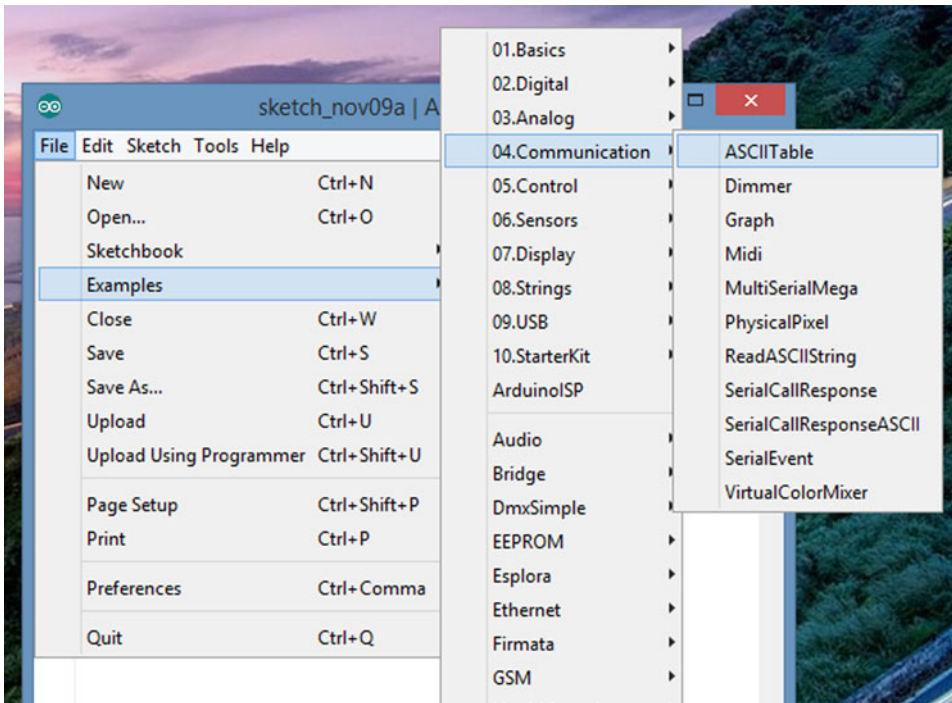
sketch_nov09a | A

File Edit Sketch Tools Help

New Ctrl+N
Open... Ctrl+O
Sketchbook
Examples
Close Ctrl+W
Save Ctrl+S
Save As... Ctrl+Shift+S
Upload Ctrl+U
Upload Using Programmer Ctrl+Shift+U
Page Setup Ctrl+Shift+P
Print Ctrl+P
Preferences Ctrl+Comma
Quit Ctrl+Q

01.Basics
02.Digital
03.Analog
04.Communication
05.Control
06.Sensors
07.Display
08.Strings
09.USB
10.StarterKit
ArduinoISP
Audio
Bridge
DmxSimple
EEPROM
Esplora
Ethernet
Firmata
GSM

ASCIITable
Dimmer
Graph
Midi
MultiSerialMega
PhysicalPixel
ReadASCIIString
SerialCallResponse
SerialCallResponseASCII
SerialEvent
VirtualColorMixer